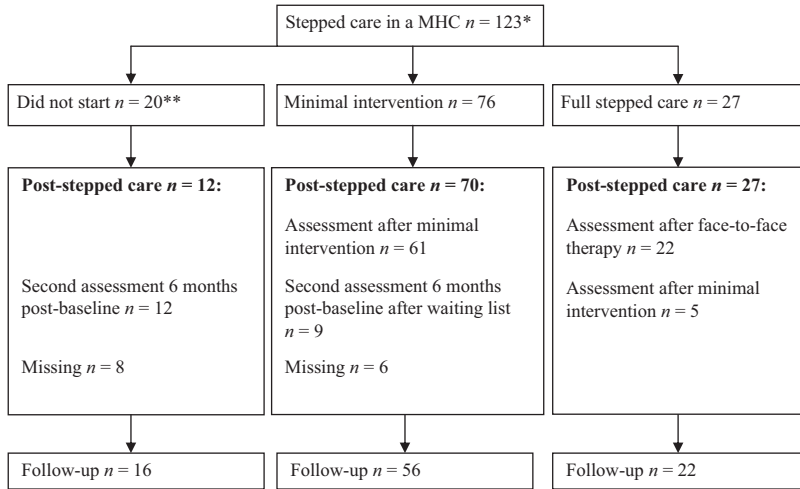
Stepped care in a MHC $n$ = 123*

Did not start $n$ = 20**

Minimal intervention $n$ = 76

Full stepped care $n$ = 27

**Post-stepped care $n$ = 12:**

Second assessment 6 months post-baseline $n$ = 12

Missing $n$ = 8

**Post-stepped care $n$ = 70:**

Assessment after minimal intervention $n$ = 61

Second assessment 6 months post-baseline after waiting list $n$ = 9

Missing $n$ = 6

**Post-stepped care $n$ = 27:**

Assessment after face-to-face therapy $n$ = 22

Assessment after minimal intervention $n$ = 5

Follow-up $n$ = 16

Follow-up $n$ = 56

Follow-up $n$ = 22